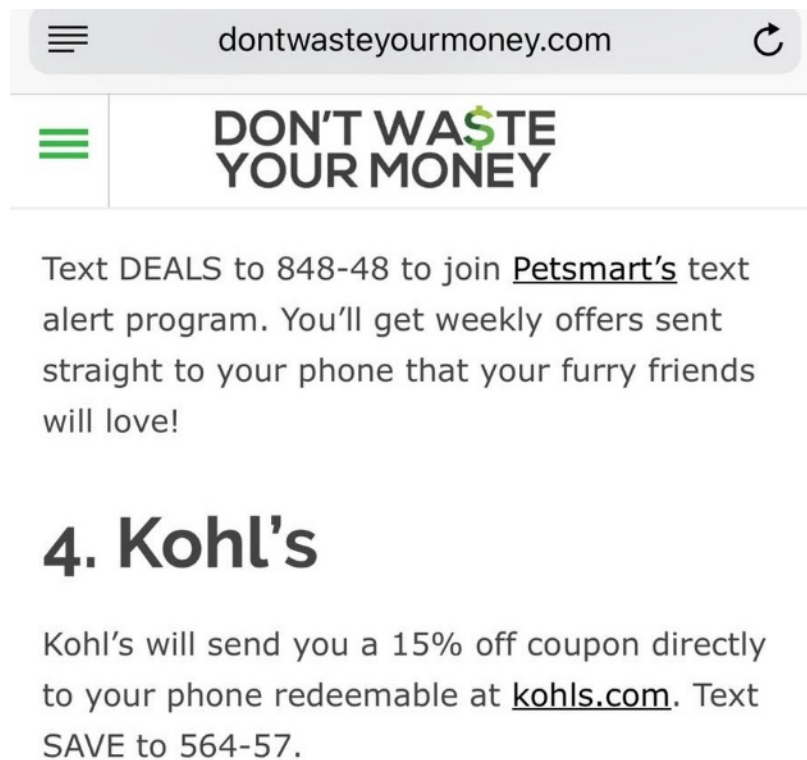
dontwasteyourmoney.com

DON'T WA$TE YOUR MONEY

Text DEALS to 848-48 to join Petsmart's text alert program. You'll get weekly offers sent straight to your phone that your furry friends will love!

4. Kohl's

Kohl's will send you a 15% off coupon directly to your phone redeemable at kohls.com. Text SAVE to 564-57.